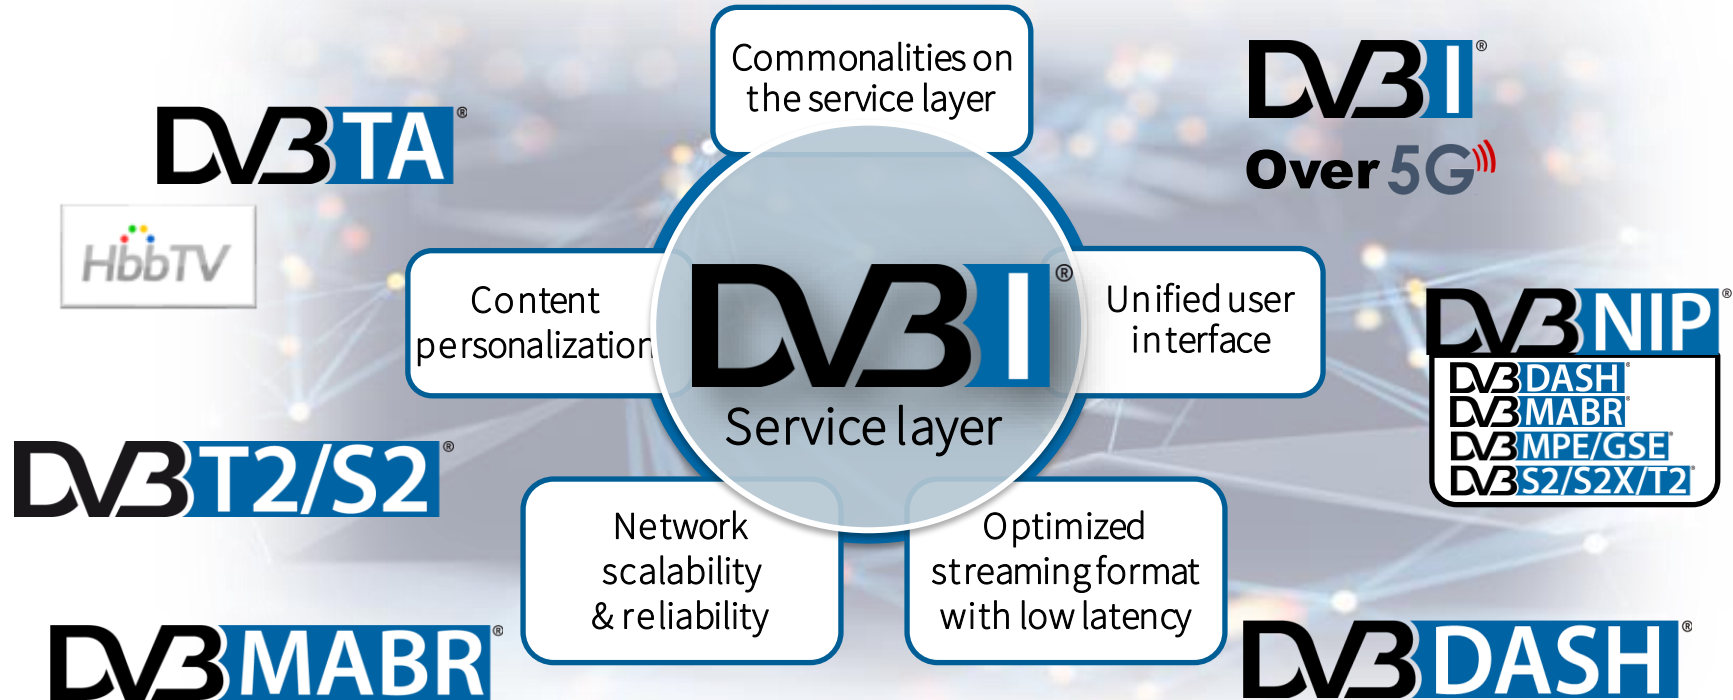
Commonalities on the service layer

DVB I®
Over 5G

DVB TA®

HbbTV

Content personalization

DVB I®
Service layer

Unified user interface

DVB NIP®
DVB DASH®
DVB MABR®
DVB MPE/GSE®
DVB S2/S2X/T2®

DVB T2/S2®

Network scalability & reliability

Optimized streaming format with low latency

DVB MABR®

DVB DASH®